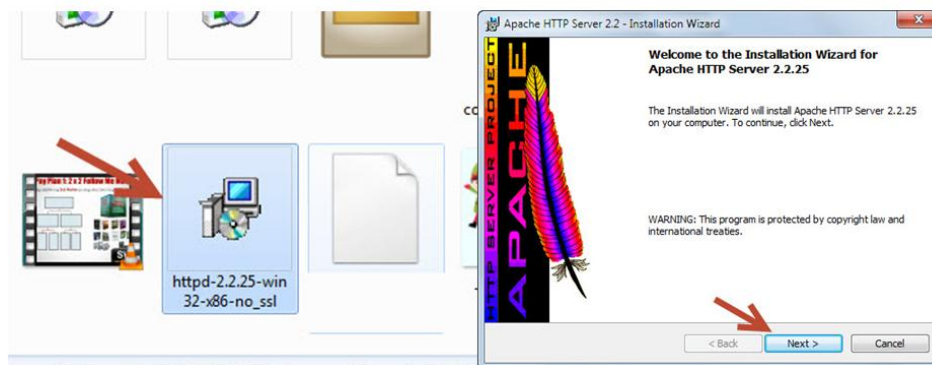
httpd-2.2.25-win32-x86-no_ssl

Apache HTTP Server 2.2 - Installation Wizard

HTTP SERVER PROJECT
APACHE

Welcome to the Installation Wizard for Apache HTTP Server 2.2.25

The Installation Wizard will install Apache HTTP Server 2.2.25 on your computer. To continue, click Next.

WARNING: This program is protected by copyright law and international treaties.

< Back
Next >
Cancel